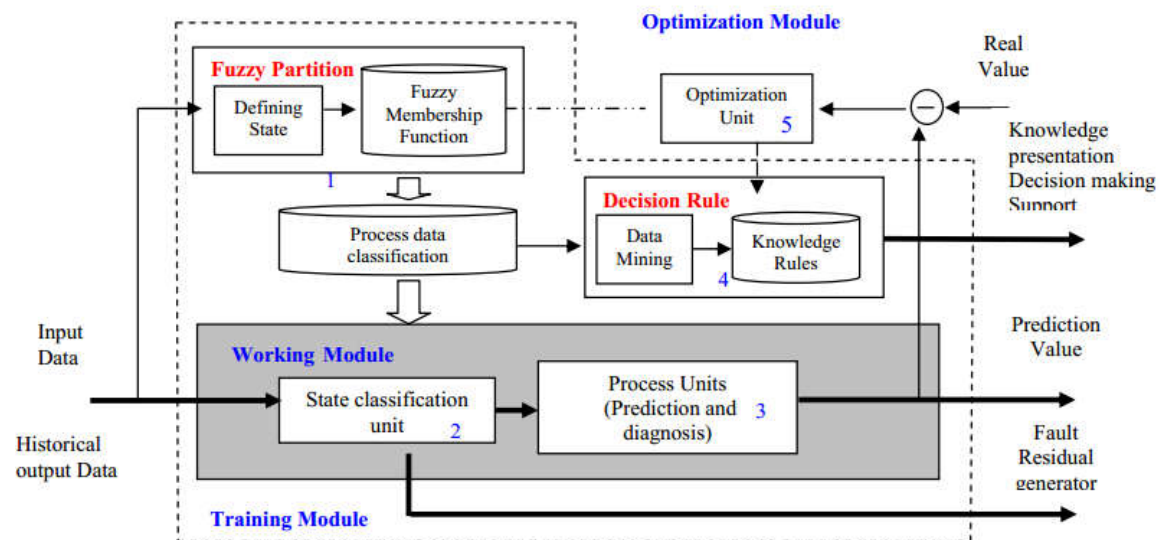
Optimization Module

Real Value

Fuzzy Partition

Defining State

Fuzzy Membership Function

1

Optimization Unit 5

Knowledge presentation Decision making Support

Decision Rule

Process data classification

Data Mining

Knowledge Rules

4

Input Data

Historical output Data

Working Module

State classification unit 2

Process Units (Prediction and diagnosis) 3

Prediction Value

Fault Residual generator

Training Module